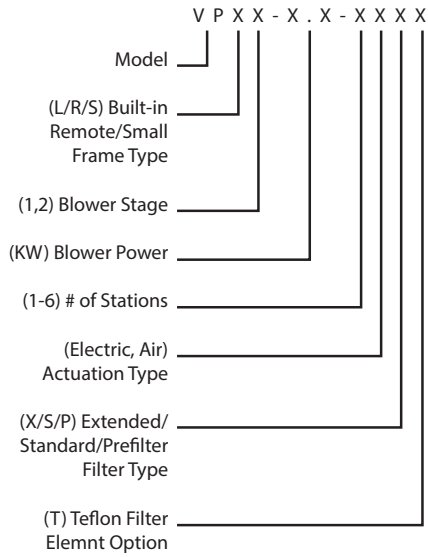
V P X X - X . X - X X X X

Model

(L/R/S) Built-in Remote/Small Frame Type

(1,2) Blower Stage

(KW) Blower Power

(1-6) # of Stations

(Electric, Air) Actuation Type

(X/S/P) Extended/ Standard/Prefilter Filter Type

(T) Teflon Filter Elemnt Option